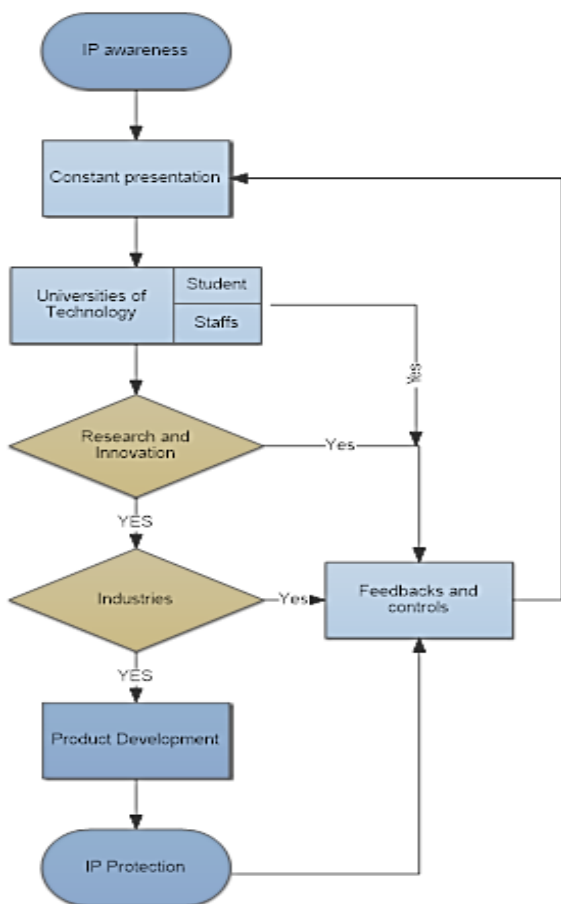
IP awareness

Constant presentation

Universities of Technology

Student

Staffs

Yes

Research and Innovation

Yes

YES

Industries

Yes

Feedbacks and controls

YES

Product Development

IP Protection